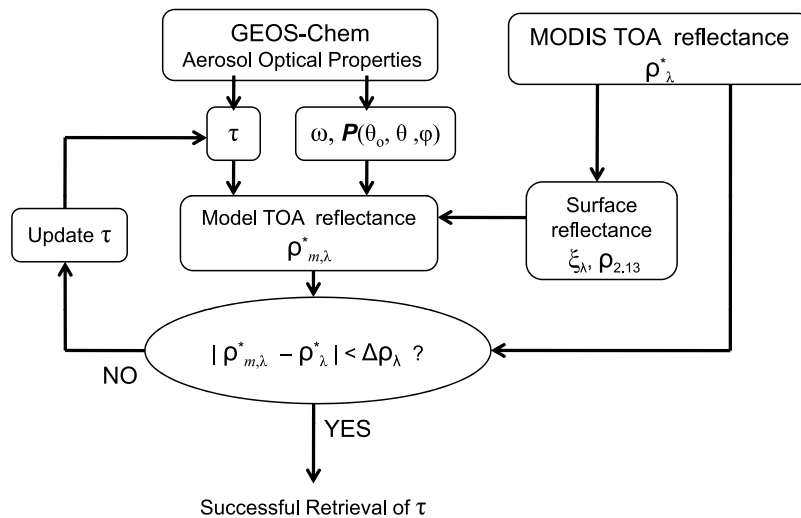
GEOS-Chem
Aerosol Optical Properties

MODIS TOA reflectance
$\rho^*_\lambda$

$\tau$

$\omega$, $\boldsymbol{P}(\theta_o, \theta, \varphi)$

Update $\tau$

Model TOA reflectance
$\rho^*_{m,\lambda}$

Surface reflectance
$\xi_\lambda$, $\rho_{2.13}$

$| \rho^*_{m,\lambda} - \rho^*_\lambda | < \Delta\rho_\lambda$ ?

NO

YES

Successful Retrieval of $\tau$